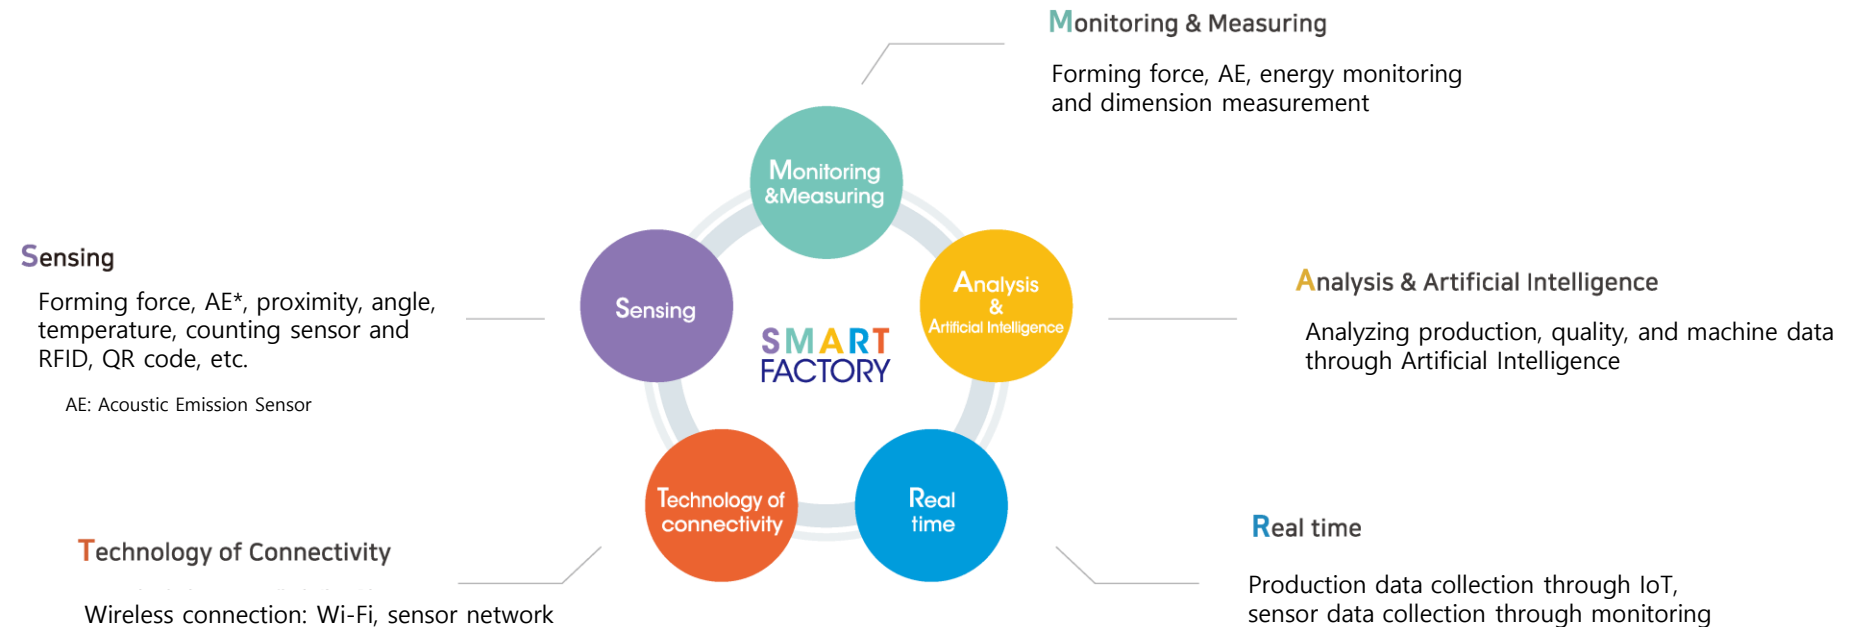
Monitoring & Measuring

Forming force, AE, energy monitoring and dimension measurement

Sensing

Forming force, AE*, proximity, angle, temperature, counting sensor and RFID, QR code, etc.

AE: Acoustic Emission Sensor

Monitoring &Measuring

Sensing

SMART FACTORY

Analysis & Artificial Intelligence

Technology of connectivity

Real time

Analysis & Artificial Intelligence

Analyzing production, quality, and machine data through Artificial Intelligence

Technology of Connectivity

Wireless connection: Wi-Fi, sensor network

Real time

Production data collection through IoT, sensor data collection through monitoring